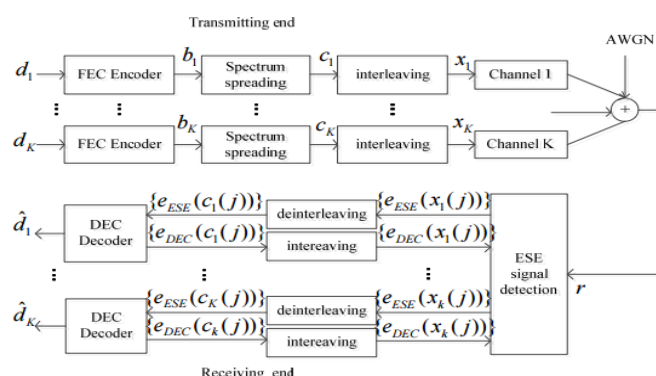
Transmitting end

AWGN

$d_1$ FEC Encoder $b_1$ Spectrum spreading $c_1$ interleaving $x_1$ Channel 1

+

⋮ ⋮ ⋮ ⋮

$d_K$ FEC Encoder $b_K$ Spectrum spreading $c_K$ interleaving $x_K$ Channel K

$\hat{d}_1$ DEC Decoder $\{e_{ESE}(c_1(j))\}$ deinterleaving $\{e_{ESE}(x_1(j))\}$

$\{e_{DEC}(c_1(j))\}$ intereaving $\{e_{DEC}(x_1(j))\}$

ESE signal detection $r$

⋮ ⋮ ⋮

$\hat{d}_K$ DEC Decoder $\{e_{ESE}(c_K(j))\}$ deinterleaving $\{e_{ESE}(x_k(j))\}$

$\{e_{DEC}(c_k(j))\}$ intereaving $\{e_{DEC}(x_k(j))\}$

Receiving end